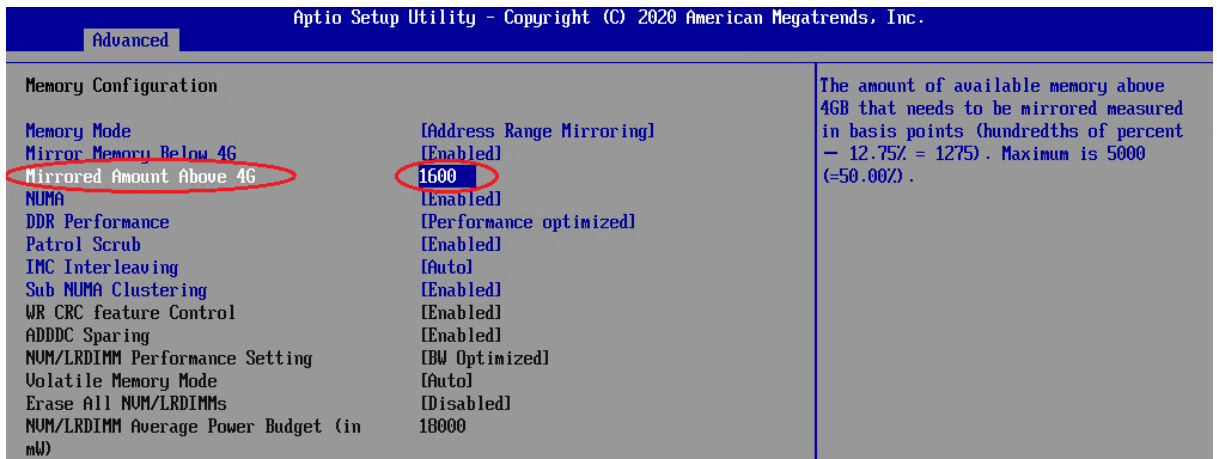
Aptio Setup Utility – Copyright (C) 2020 American Megatrends, Inc.
Advanced

Memory Configuration

| | |
|---|---|
| Memory Mode | [Address Range Mirroring] |
| Mirror Memory Below 4G | [Enabled] |
| Mirrored Amount Above 4G | 1600 |
| NUMA | [Enabled] |
| DDR Performance | [Performance optimized] |
| Patrol Scrub | [Enabled] |
| IMC Interleaving | [Auto] |
| Sub NUMA Clustering | [Enabled] |
| WR CRC feature Control | [Enabled] |
| ADDDC Sparing | [Enabled] |
| NVM/LRDIMM Performance Setting | [BW Optimized] |
| Volatile Memory Mode | [Auto] |
| Erase All NVM/LRDIMMs | [Disabled] |
| NVM/LRDIMM Average Power Budget (in mW) | 18000 |

The amount of available memory above 4GB that needs to be mirrored measured in basis points (hundredths of percent – 12.75% = 1275). Maximum is 5000 (=50.00%).